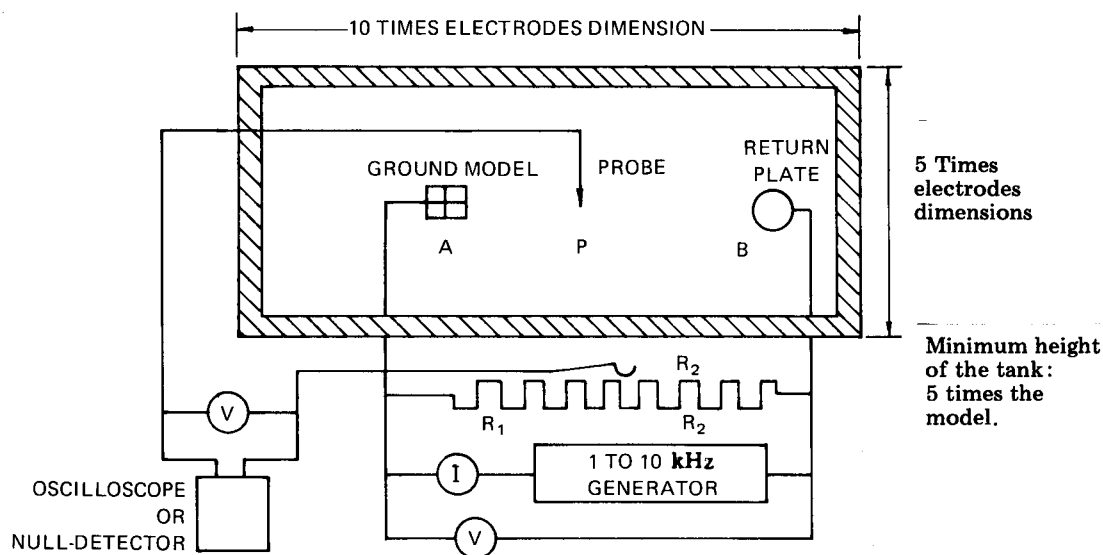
10 TIMES ELECTRODES DIMENSION

GROUND MODEL

PROBE

RETURN PLATE

A

P

B

5 Times electrodes dimensions

Minimum height of the tank: 5 times the model.

$R_2$

$R_1$

$R_2$

V

I

1 TO 10 kHz GENERATOR

V

OSCILLOSCOPE OR NULL-DETECTOR